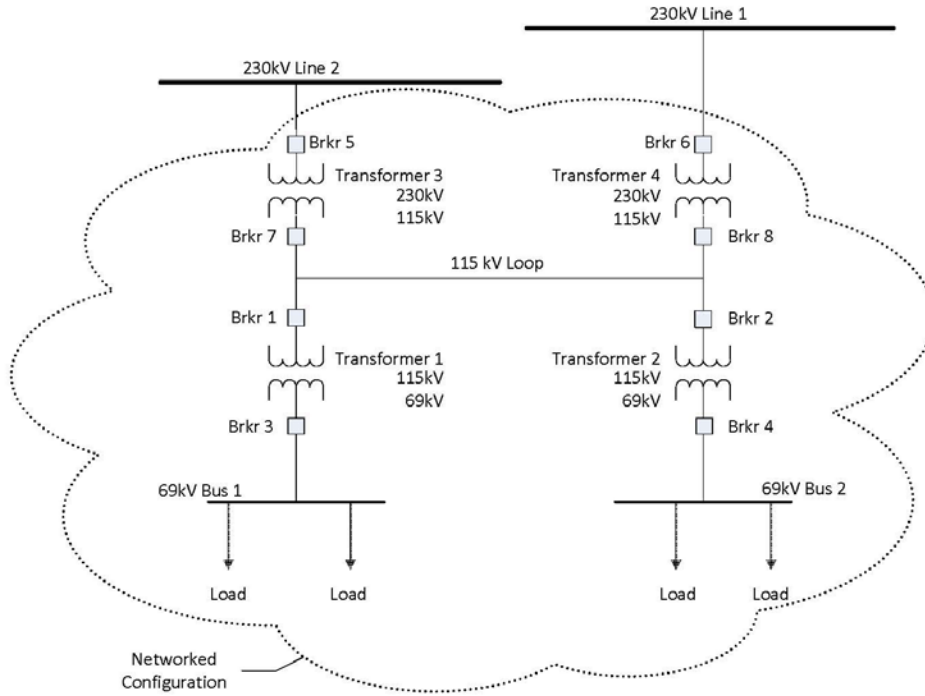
230kV Line 1

230kV Line 2

Brkr 5

Brkr 6

Transformer 3
230kV
115kV

Transformer 4
230kV
115kV

Brkr 7

Brkr 8

115 kV Loop

Brkr 1

Brkr 2

Transformer 1
115kV
69kV

Transformer 2
115kV
69kV

Brkr 3

Brkr 4

69kV Bus 1

69kV Bus 2

Load

Load

Load

Load

Networked Configuration